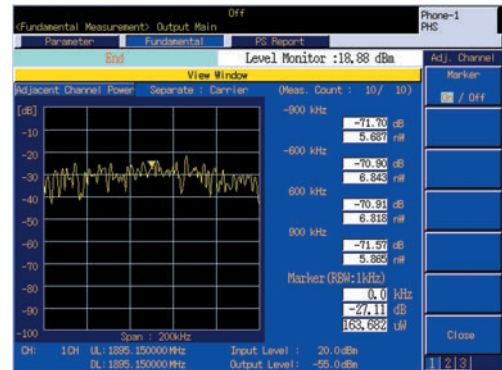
Off
<Fundamental Measurement> Output Main
Phone-1
PHS
Parameter
Fundamental
PS Report
End
Level Monitor : 18.88 dBm
Adj. Channel
View Window
Marker
Adjacent Channel Power
Separate : Carrier
(Meas. Count : 10/ 10)
On / Off
[dB]
-10
-20
-30
-40
-50
-60
-70
-80
-90
-100
Span : 200kHz
-900 kHz
-71.70 dB
5.687 nW
-600 kHz
-70.90 dB
6.843 nW
600 kHz
-70.91 dB
6.818 nW
900 kHz
-71.57 dB
5.865 nW
Marker(RBW:1kHz)
0.0 kHz
-27.11 dB
163.682 uW
Close
CH: 1CH UL: 1895.150000 MHz
DL: 1895.150000 MHz
Input Level : 20.0dBm
Output Level: -55.0dBm
1 2 3